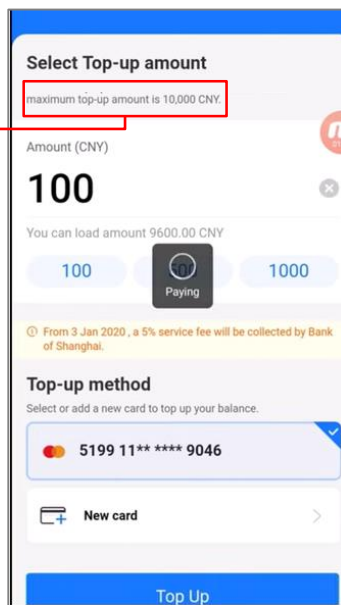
Select Top-up amount

maximum top-up amount is 10,000 CNY.

Amount (CNY)

100

You can load amount 9600.00 CNY

100

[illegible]

1000

Paying

From 3 Jan 2020 , a 5% service fee will be collected by Bank of Shanghai.

Top-up method

Select or add a new card to top up your balance.

5199 11** **** 9046

New card

Top Up